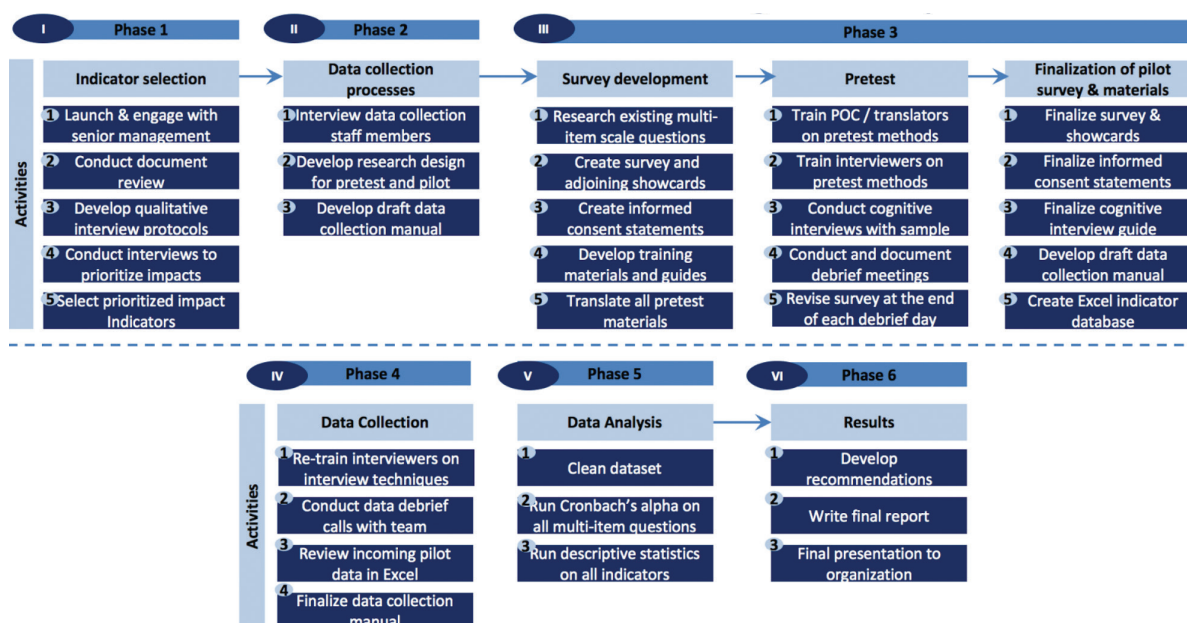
I Phase 1

II Phase 2

III Phase 3

Activities

Indicator selection

1 Launch & engage with senior management

2 Conduct document review

3 Develop qualitative interview protocols

4 Conduct interviews to prioritize impacts

5 Select prioritized impact Indicators

Data collection processes

1 Interview data collection staff members

2 Develop research design for pretest and pilot

3 Develop draft data collection manual

Survey development

1 Research existing multi-item scale questions

2 Create survey and adjoining showcards

3 Create informed consent statements

4 Develop training materials and guides

5 Translate all pretest materials

Pretest

1 Train POC / translators on pretest methods

2 Train interviewers on pretest methods

3 Conduct cognitive interviews with sample

4 Conduct and document debrief meetings

5 Revise survey at the end of each debrief day

Finalization of pilot survey & materials

1 Finalize survey & showcards

2 Finalize informed consent statements

3 Finalize cognitive interview guide

4 Develop draft data collection manual

5 Create Excel indicator database

IV Phase 4

V Phase 5

VI Phase 6

Activities

Data Collection

1 Re-train interviewers on interview techniques

2 Conduct data debrief calls with team

3 Review incoming pilot data in Excel

4 Finalize data collection manual

Data Analysis

1 Clean dataset

2 Run Cronbach's alpha on all multi-item questions

3 Run descriptive statistics on all indicators

Results

1 Develop recommendations

2 Write final report

3 Final presentation to organization